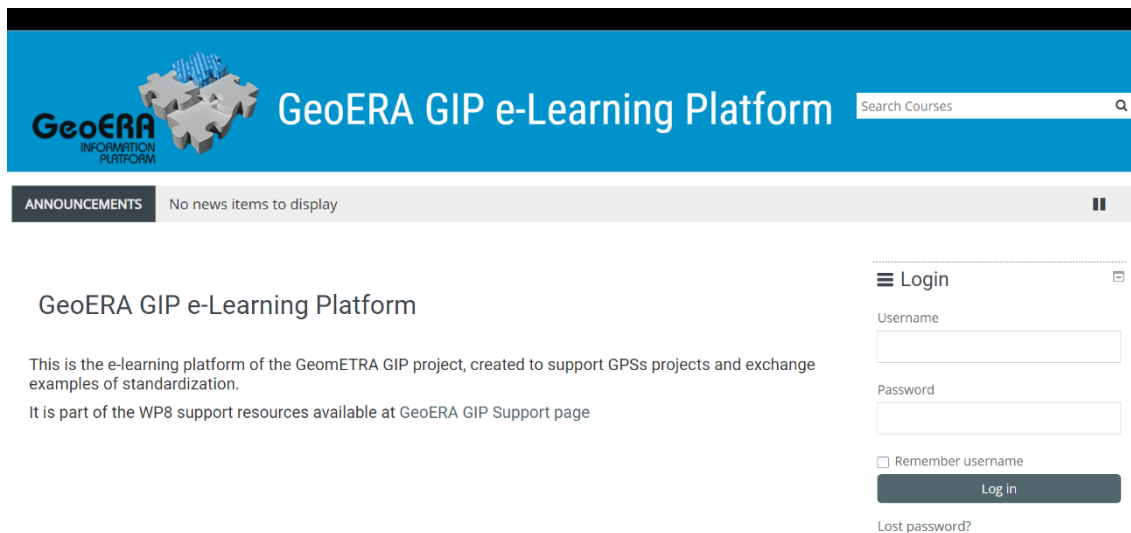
GeoERA INFORMATION PLATFORM

GeoERA GIP e-Learning Platform

Search Courses

ANNOUNCEMENTS No news items to display

GeoERA GIP e-Learning Platform

This is the e-learning platform of the GeomETRA GIP project, created to support GPSs projects and exchange examples of standardization.

It is part of the WP8 support resources available at GeoERA GIP Support page

Login

Username

Password

Remember username

Log in

Lost password?